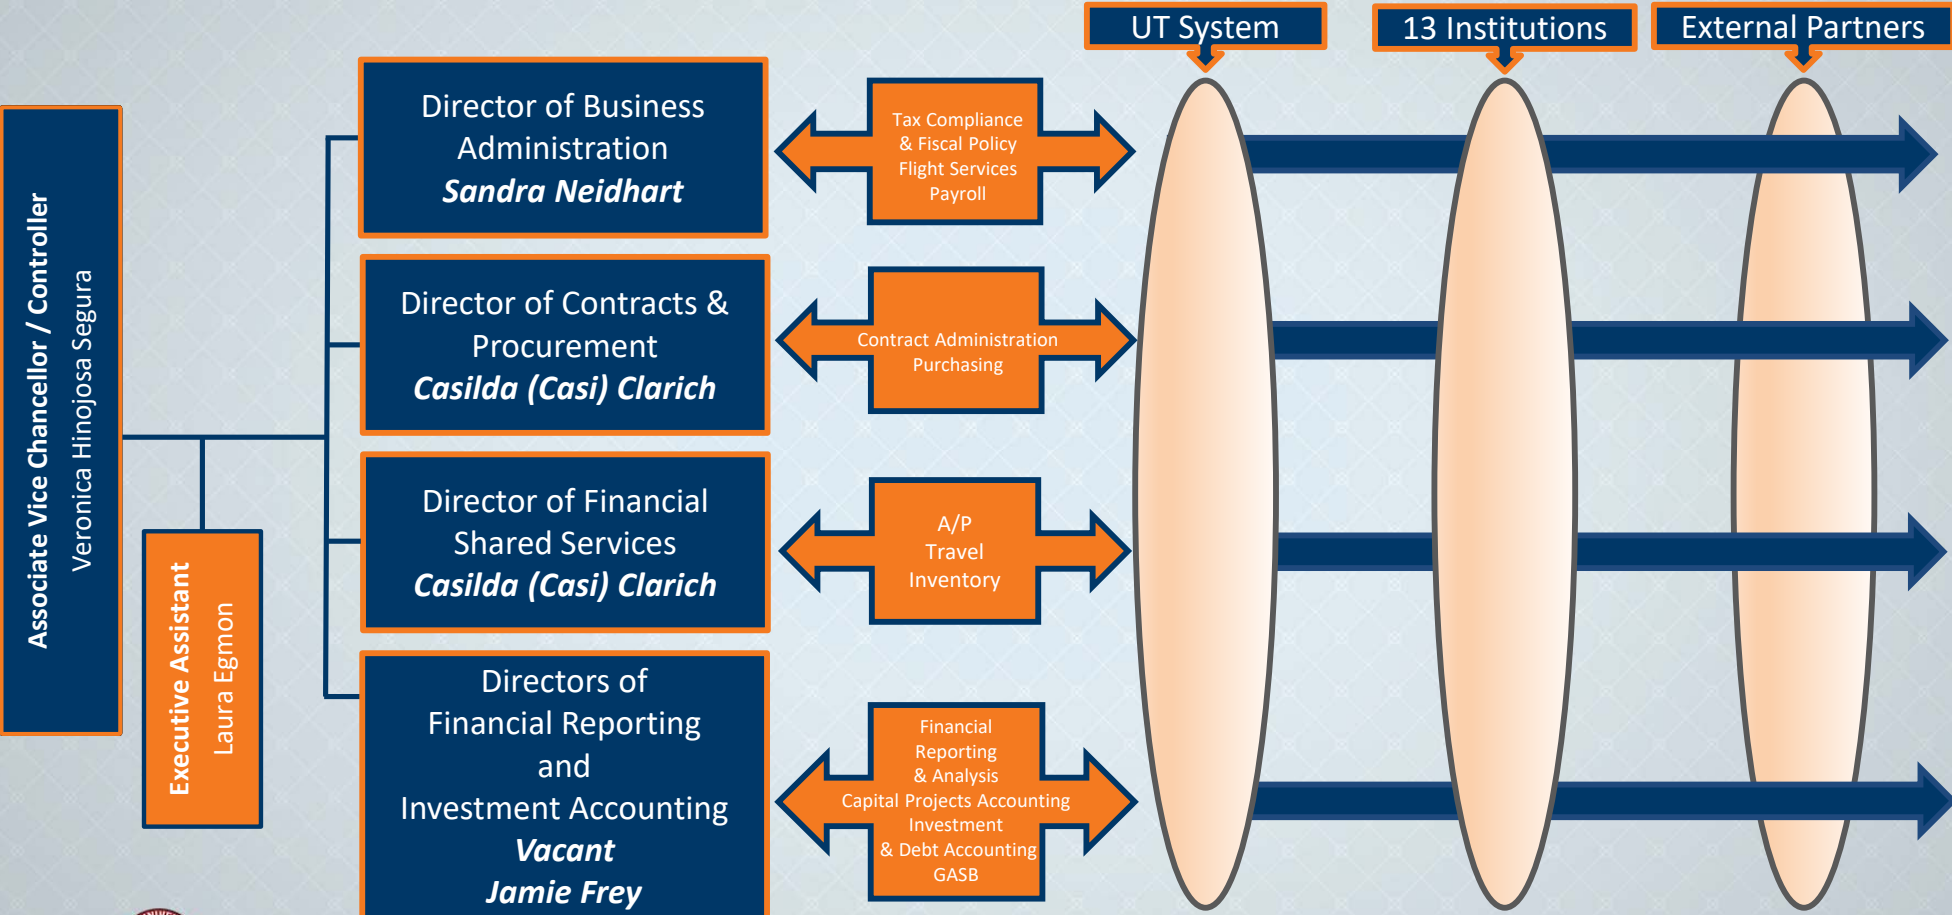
Associate Vice Chancellor / Controller
Veronica Hinojosa Segura

Executive Assistant
Laura Egmon

Director of Business Administration
**Sandra Neidhart**

Director of Contracts & Procurement
**Casilda (Casi) Clarich**

Director of Financial Shared Services
**Casilda (Casi) Clarich**

Directors of Financial Reporting and Investment Accounting
**Vacant**
**Jamie Frey**

Tax Compliance & Fiscal Policy
Flight Services
Payroll

Contract Administration
Purchasing

A/P
Travel
Inventory

Financial Reporting & Analysis
Capital Projects Accounting
Investment & Debt Accounting
GASB

UT System

13 Institutions

External Partners